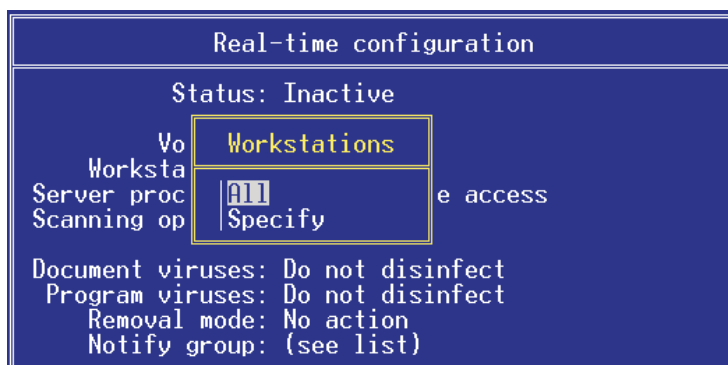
Real-time configuration

Status: Inactive

Vo
Worksta
Server proc
Scanning op

Workstations

All
Specify

e access

Document viruses: Do not disinfect
Program viruses: Do not disinfect
Removal mode: No action
Notify group: (see list)